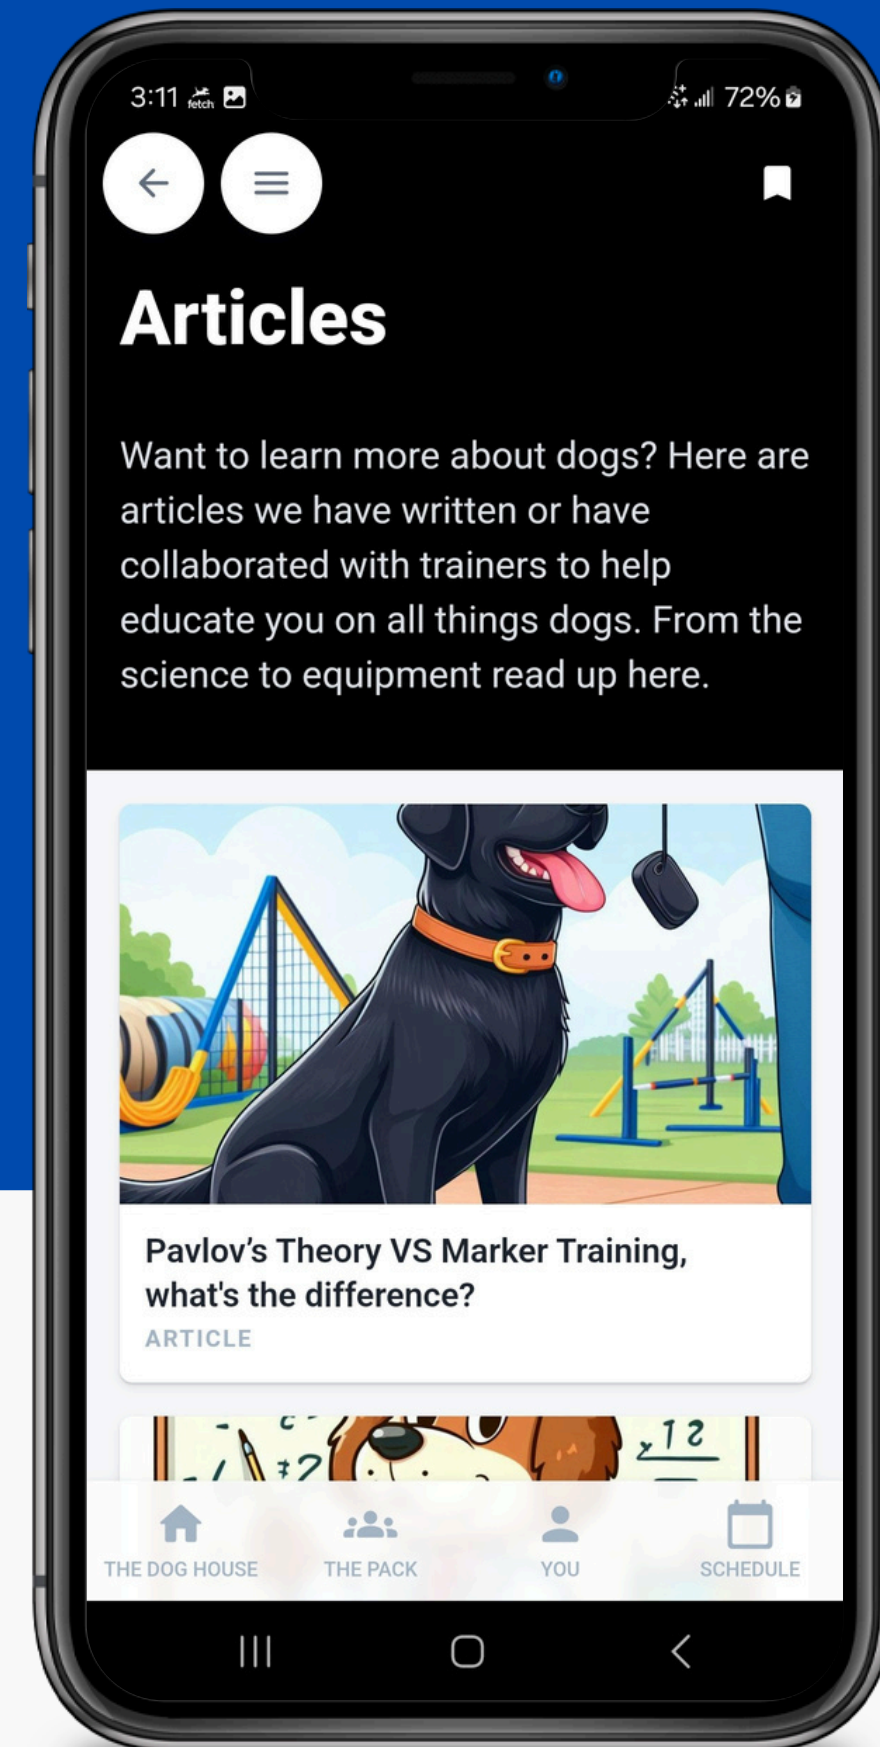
3:11 fetch 72%

Articles

Want to learn more about dogs? Here are articles we have written or have collaborated with trainers to help educate you on all things dogs. From the science to equipment read up here.

Pavlov's Theory VS Marker Training, what's the difference?
ARTICLE

THE DOG HOUSE THE PACK YOU SCHEDULE